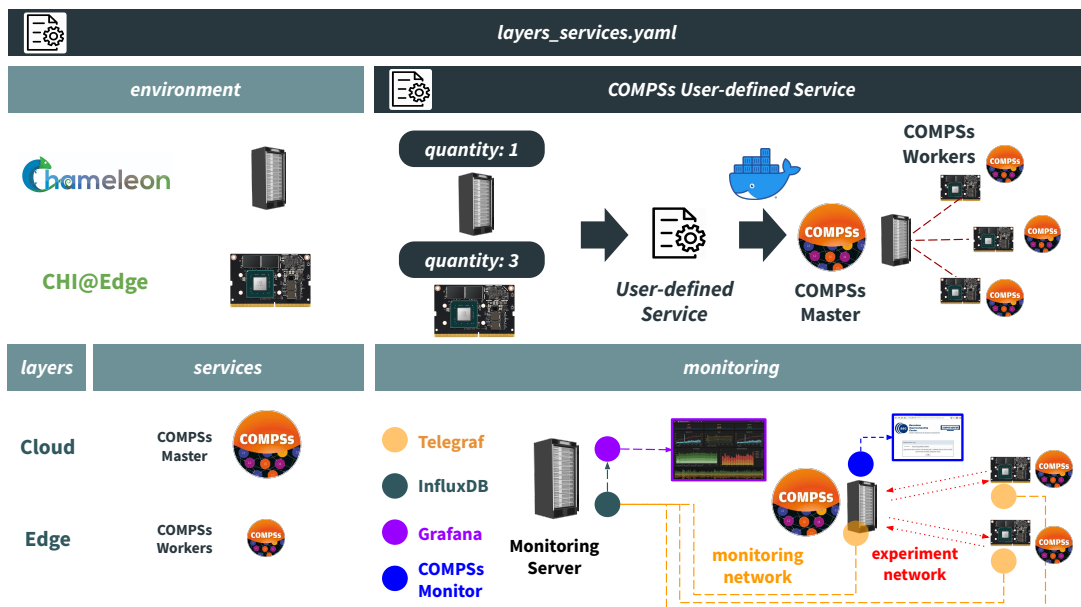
layers_services.yaml

environment

Chameleon

CHI@Edge

COMPSs User-defined Service

quantity: 1

quantity: 3

User-defined Service

COMPSs

COMPSs Master

COMPSs Workers

COMPSs

COMPSs

COMPSs

layers

services

Cloud

COMPSs Master

COMPSs

Edge

COMPSs Workers

COMPSs

monitoring

Telegraf

InfluxDB

Grafana

COMPSs Monitor

Monitoring Server

COMPSs

monitoring network

experiment network

COMPSs

COMPSs